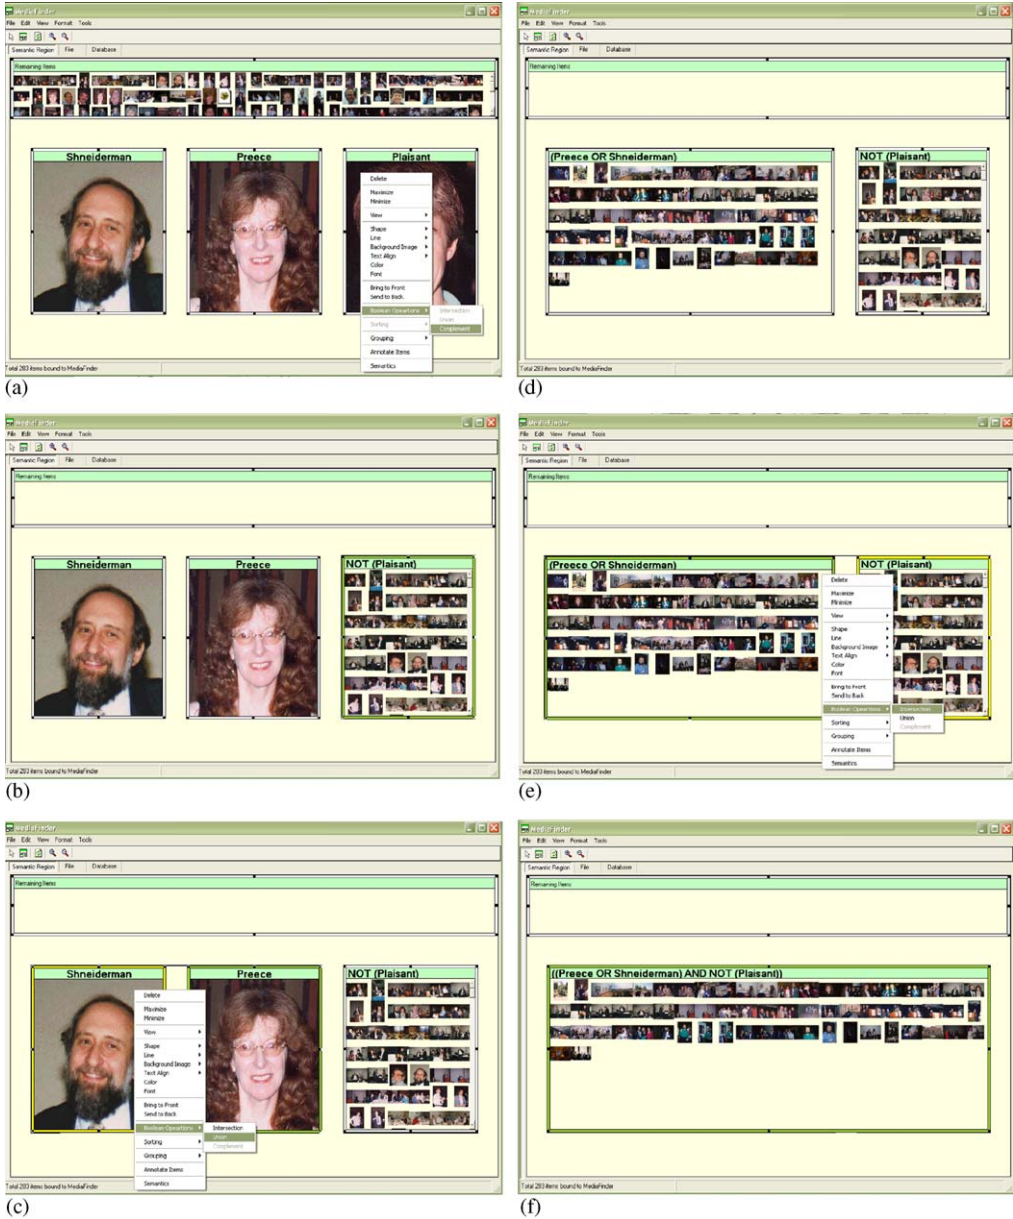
MediaFinder
File Edit View Format Tools
Semantic Region File Database
Remaining Items
Shneiderman
Preece
Plaisant
Delete
Maximize
Minimize
View
Shape
Line
Background Image
Text Align
Color
Font
Bring to Front
Send to Back
Boolean Operations
Intersection
Union
Complement
Sorting
Grouping
Annotate Items
Semantics
Total 283 items bound to MediaFinder
(a)

MediaFinder
File Edit View Format Tools
Semantic Region File Database
Remaining Items
(Preece OR Shneiderman)
NOT (Plaisant)
Total 283 items bound to MediaFinder
(d)

MediaFinder
File Edit View Format Tools
Semantic Region File Database
Remaining Items
Shneiderman
Preece
NOT (Plaisant)
Total 283 items bound to MediaFinder
(b)

MediaFinder
File Edit View Format Tools
Semantic Region File Database
Remaining Items
(Preece OR Shneiderman)
NOT (Plaisant)
Delete
Maximize
Minimize
View
Shape
Line
Background Image
Text Align
Color
Font
Bring to Front
Send to Back
Boolean Operations
Intersection
Union
Complement
Sorting
Grouping
Annotate Items
Semantics
Total 283 items bound to MediaFinder
(e)

MediaFinder
File Edit View Format Tools
Semantic Region File Database
Remaining Items
Shneiderman
Preece
NOT (Plaisant)
Delete
Maximize
Minimize
View
Shape
Line
Background Image
Text Align
Color
Font
Bring to Front
Send to Back
Boolean Operations
Intersection
Union
Complement
Sorting
Grouping
Annotate Items
Semantics
Total 283 items bound to MediaFinder
(c)

MediaFinder
File Edit View Format Tools
Semantic Region File Database
Remaining Items
((Preece OR Shneiderman) AND NOT (Plaisant))
Total 283 items bound to MediaFinder
(f)